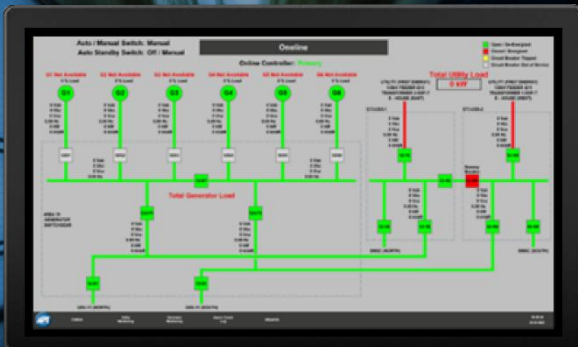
Auto / Manual Switch: Manual
Auto Standby Switch: Off / Manual

Oneline

Online Controller: Primary

Open / De-Energized
Closed / Energized
Circuit Breaker Tripped
Circuit Breaker Out of Service

G1 Not Available
G2 Not Available
G3 Not Available
G4 Not Available
G5 Not Available
G6 Not Available

G1
G2
G3
G4
G5
G6

Total Utility Load
0 kW

Total Generator Load

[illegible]